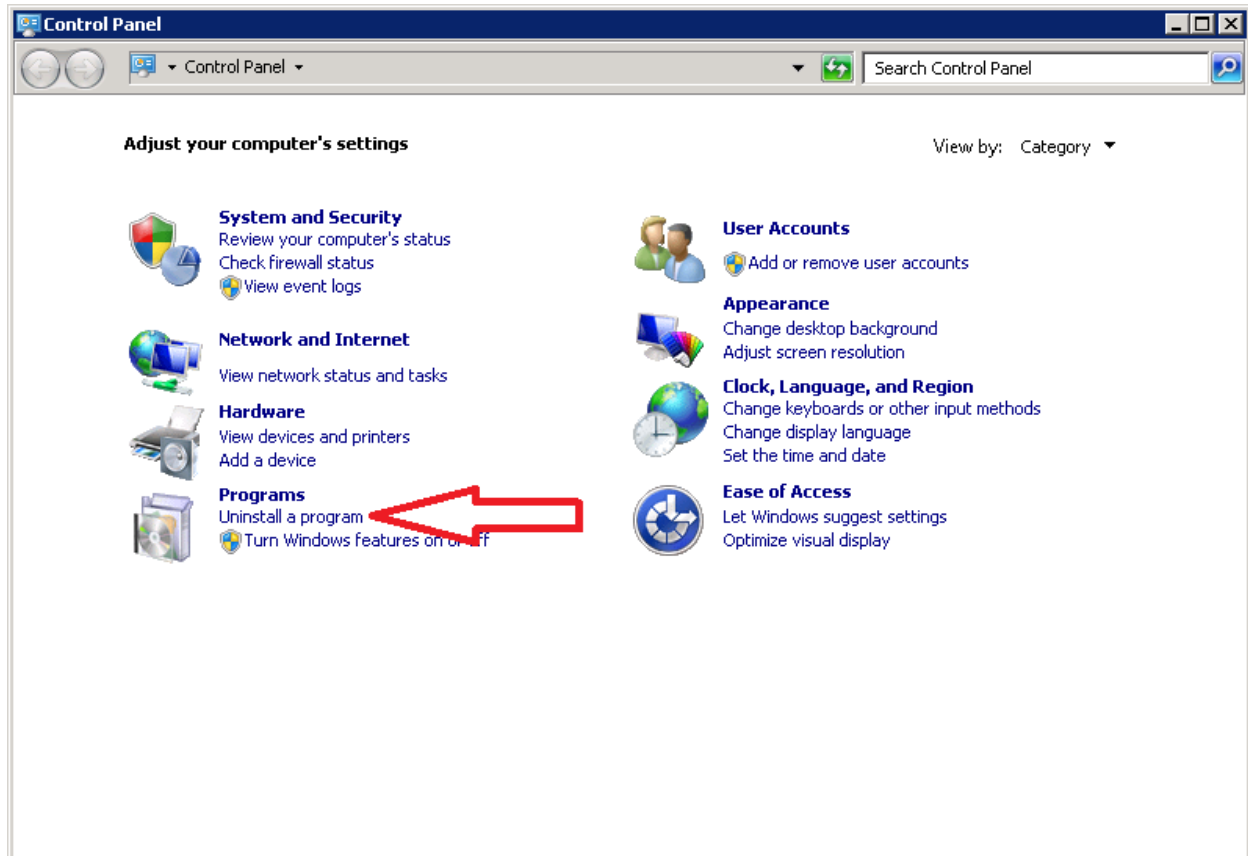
Control Panel

Control Panel

Search Control Panel

Adjust your computer's settings

View by: Category

System and Security
Review your computer's status
Check firewall status
View event logs

Network and Internet
View network status and tasks

Hardware
View devices and printers
Add a device

Programs
Uninstall a program
Turn Windows features on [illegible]ff

User Accounts
Add or remove user accounts

Appearance
Change desktop background
Adjust screen resolution

Clock, Language, and Region
Change keyboards or other input methods
Change display language
Set the time and date

Ease of Access
Let Windows suggest settings
Optimize visual display